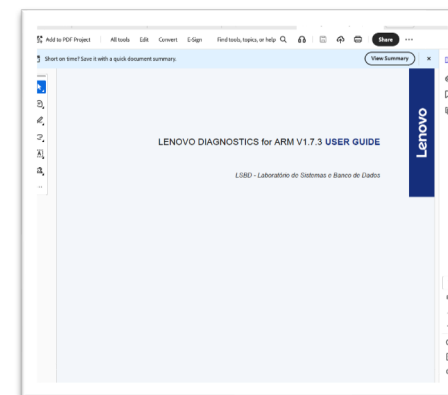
Add to PDF Project All tools Edit Convert E-Sign Find tools, topics, or help Share ···

Short on time? Save it with a quick document summary. View Summary ×

LENOVO DIAGNOSTICS for ARM V1.7.3 USER GUIDE

LSBD - Laboratório de Sistemas e Banco de Dados

Lenovo